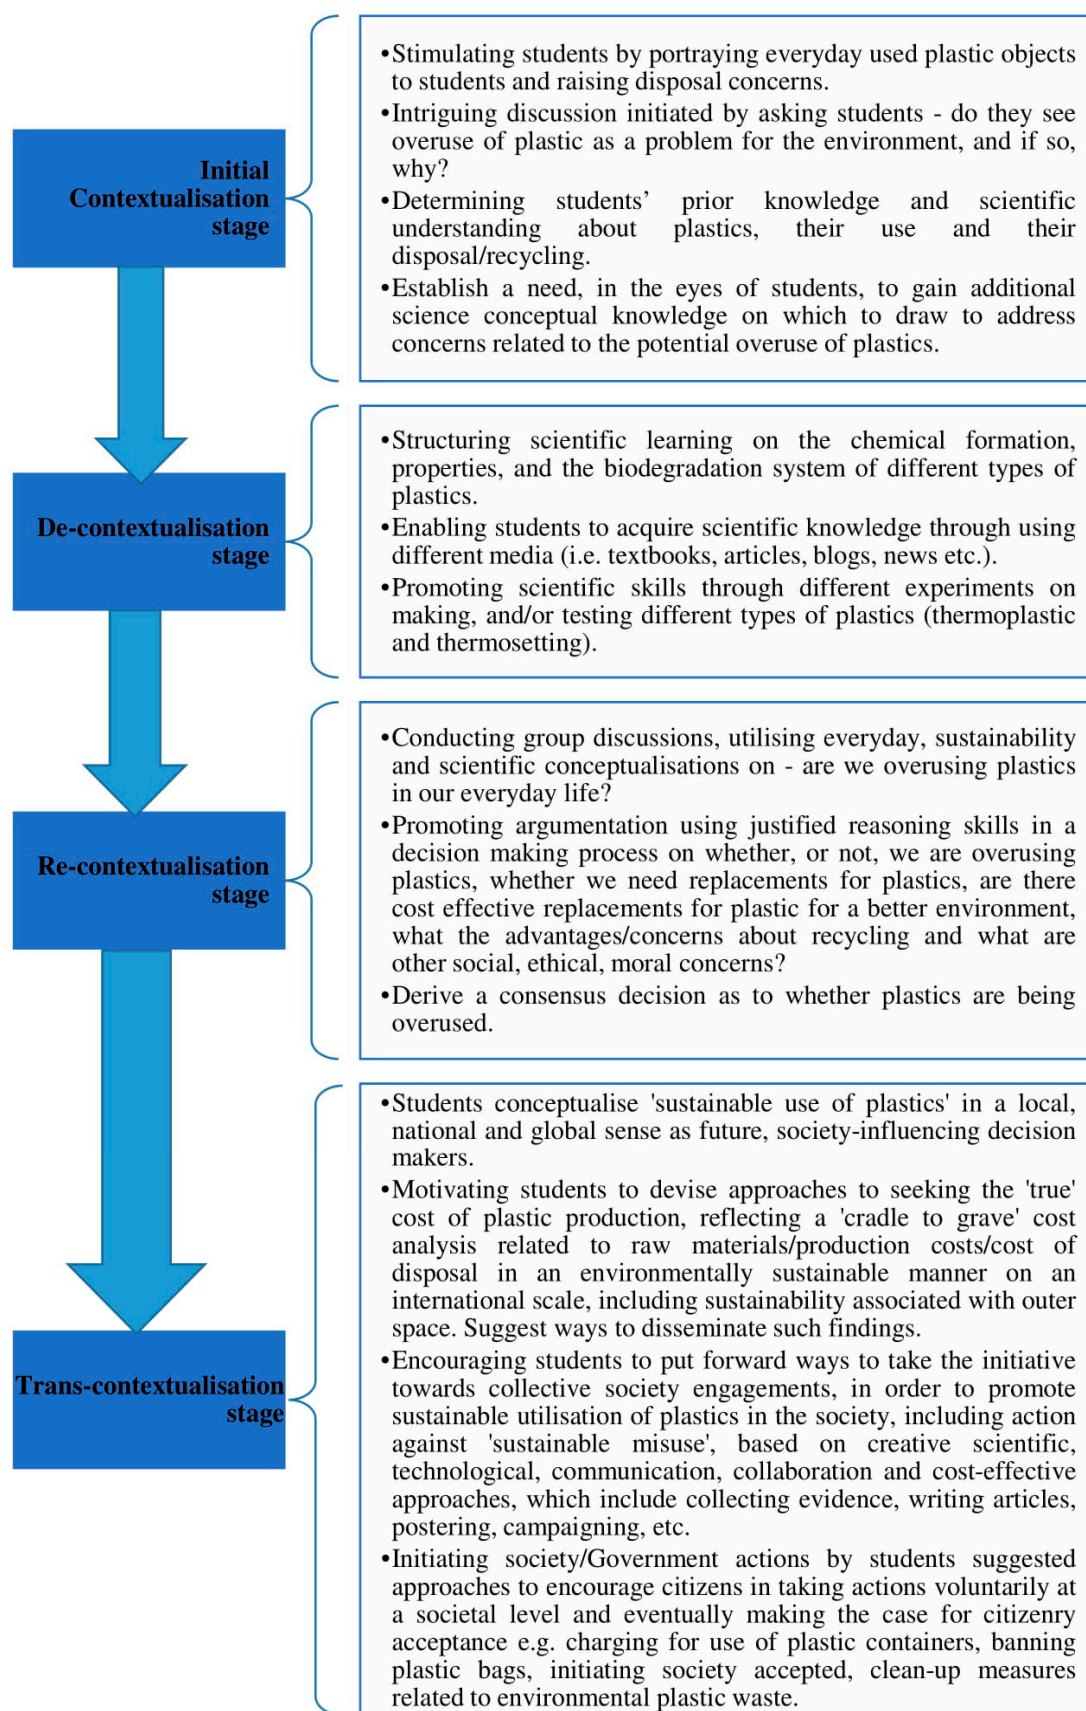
Initial Contextualisation stage

•Stimulating students by portraying everyday used plastic objects to students and raising disposal concerns.
•Intriguing discussion initiated by asking students - do they see overuse of plastic as a problem for the environment, and if so, why?
•Determining students' prior knowledge and scientific understanding about plastics, their use and their disposal/recycling.
•Establish a need, in the eyes of students, to gain additional science conceptual knowledge on which to draw to address concerns related to the potential overuse of plastics.

De-contextualisation stage

•Structuring scientific learning on the chemical formation, properties, and the biodegradation system of different types of plastics.
•Enabling students to acquire scientific knowledge through using different media (i.e. textbooks, articles, blogs, news etc.).
•Promoting scientific skills through different experiments on making, and/or testing different types of plastics (thermoplastic and thermosetting).

Re-contextualisation stage

•Conducting group discussions, utilising everyday, sustainability and scientific conceptualisations on - are we overusing plastics in our everyday life?
•Promoting argumentation using justified reasoning skills in a decision making process on whether, or not, we are overusing plastics, whether we need replacements for plastics, are there cost effective replacements for plastic for a better environment, what the advantages/concerns about recycling and what are other social, ethical, moral concerns?
•Derive a consensus decision as to whether plastics are being overused.

Trans-contextualisation stage

•Students conceptualise 'sustainable use of plastics' in a local, national and global sense as future, society-influencing decision makers.
•Motivating students to devise approaches to seeking the 'true' cost of plastic production, reflecting a 'cradle to grave' cost analysis related to raw materials/production costs/cost of disposal in an environmentally sustainable manner on an international scale, including sustainability associated with outer space. Suggest ways to disseminate such findings.
•Encouraging students to put forward ways to take the initiative towards collective society engagements, in order to promote sustainable utilisation of plastics in the society, including action against 'sustainable misuse', based on creative scientific, technological, communication, collaboration and cost-effective approaches, which include collecting evidence, writing articles, postering, campaigning, etc.
•Initiating society/Government actions by students suggested approaches to encourage citizens in taking actions voluntarily at a societal level and eventually making the case for citizenry acceptance e.g. charging for use of plastic containers, banning plastic bags, initiating society accepted, clean-up measures related to environmental plastic waste.